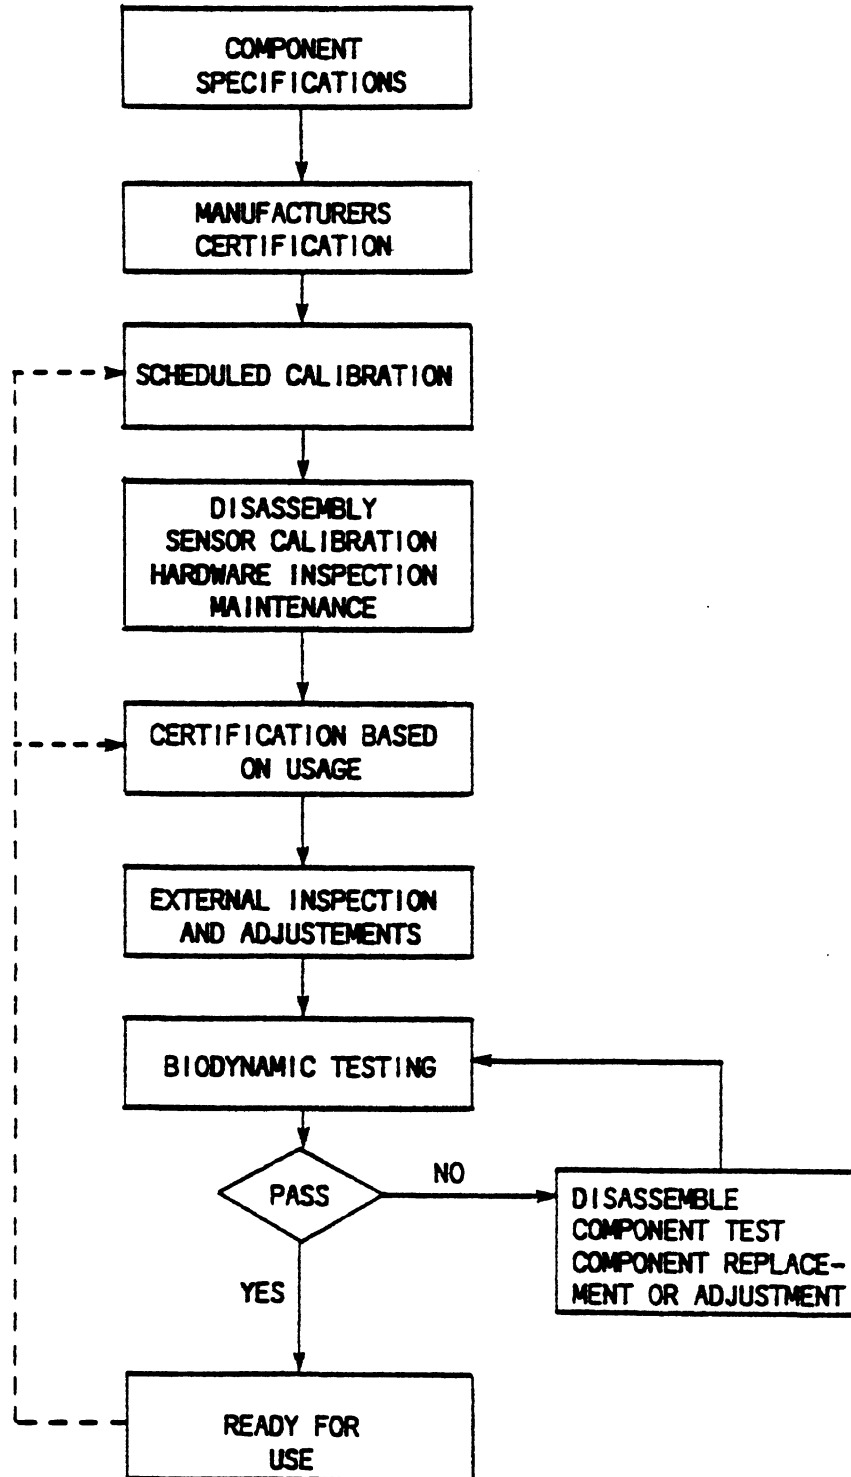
COMPONENT SPECIFICATIONS

MANUFACTURERS CERTIFICATION

SCHEDULED CALIBRATION

DISASSEMBLY
SENSOR CALIBRATION
HARDWARE INSPECTION
MAINTENANCE

CERTIFICATION BASED ON USAGE

EXTERNAL INSPECTION AND ADJUSTEMENTS

BIODYNAMIC TESTING

PASS

NO

DISASSEMBLE
COMPONENT TEST
COMPONENT REPLACEMENT OR ADJUSTMENT

YES

READY FOR USE